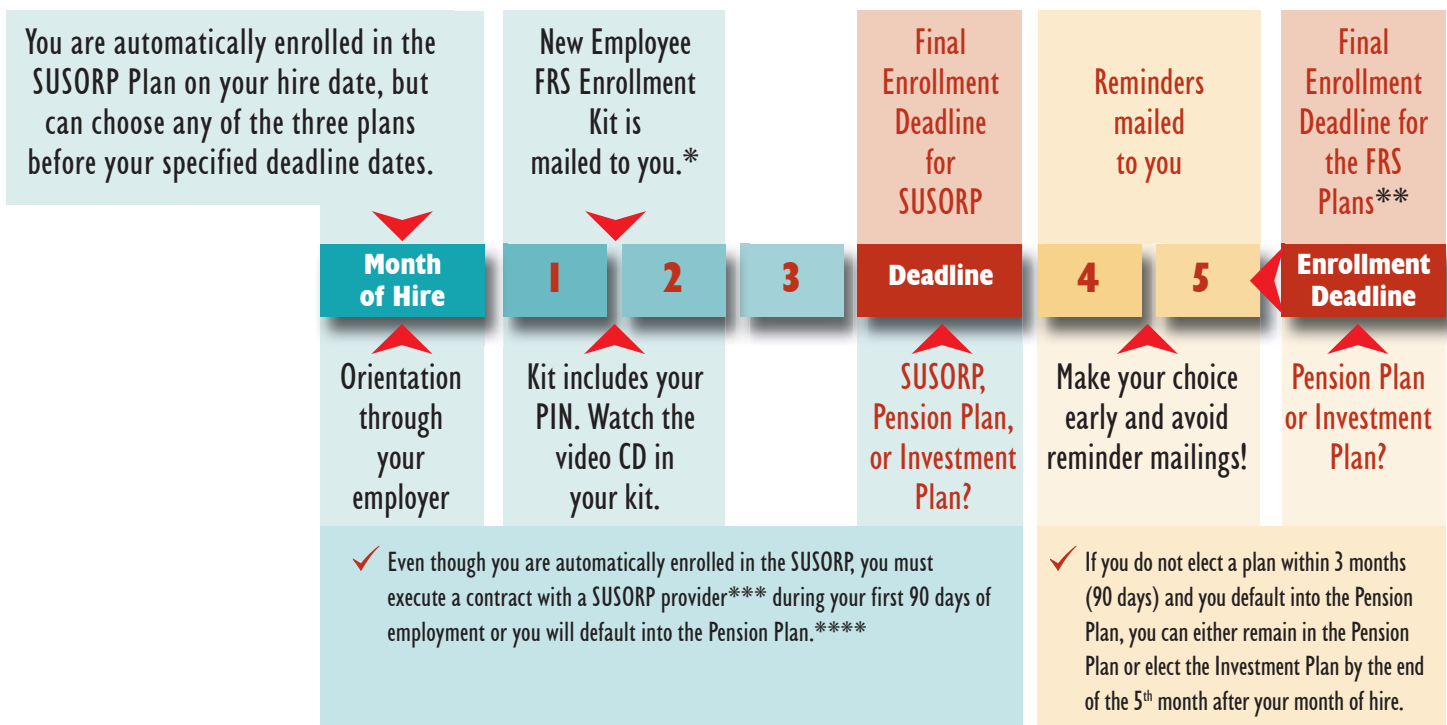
You are automatically enrolled in the SUSORP Plan on your hire date, but can choose any of the three plans before your specified deadline dates.

New Employee FRS Enrollment Kit is mailed to you.*

Final Enrollment Deadline for SUSORP

Reminders mailed to you

Final Enrollment Deadline for the FRS Plans**

Month of Hire

1

2

3

Deadline

4

5

Enrollment Deadline

Orientation through your employer

Kit includes your PIN. Watch the video CD in your kit.

SUSORP, Pension Plan, or Investment Plan?

Make your choice early and avoid reminder mailings!

Pension Plan or Investment Plan?

✓ Even though you are automatically enrolled in the SUSORP, you must execute a contract with a SUSORP provider*** during your first 90 days of employment or you will default into the Pension Plan.****

✓ If you do not elect a plan within 3 months (90 days) and you default into the Pension Plan, you can either remain in the Pension Plan or elect the Investment Plan by the end of the 5$^{th}$ month after your month of hire.